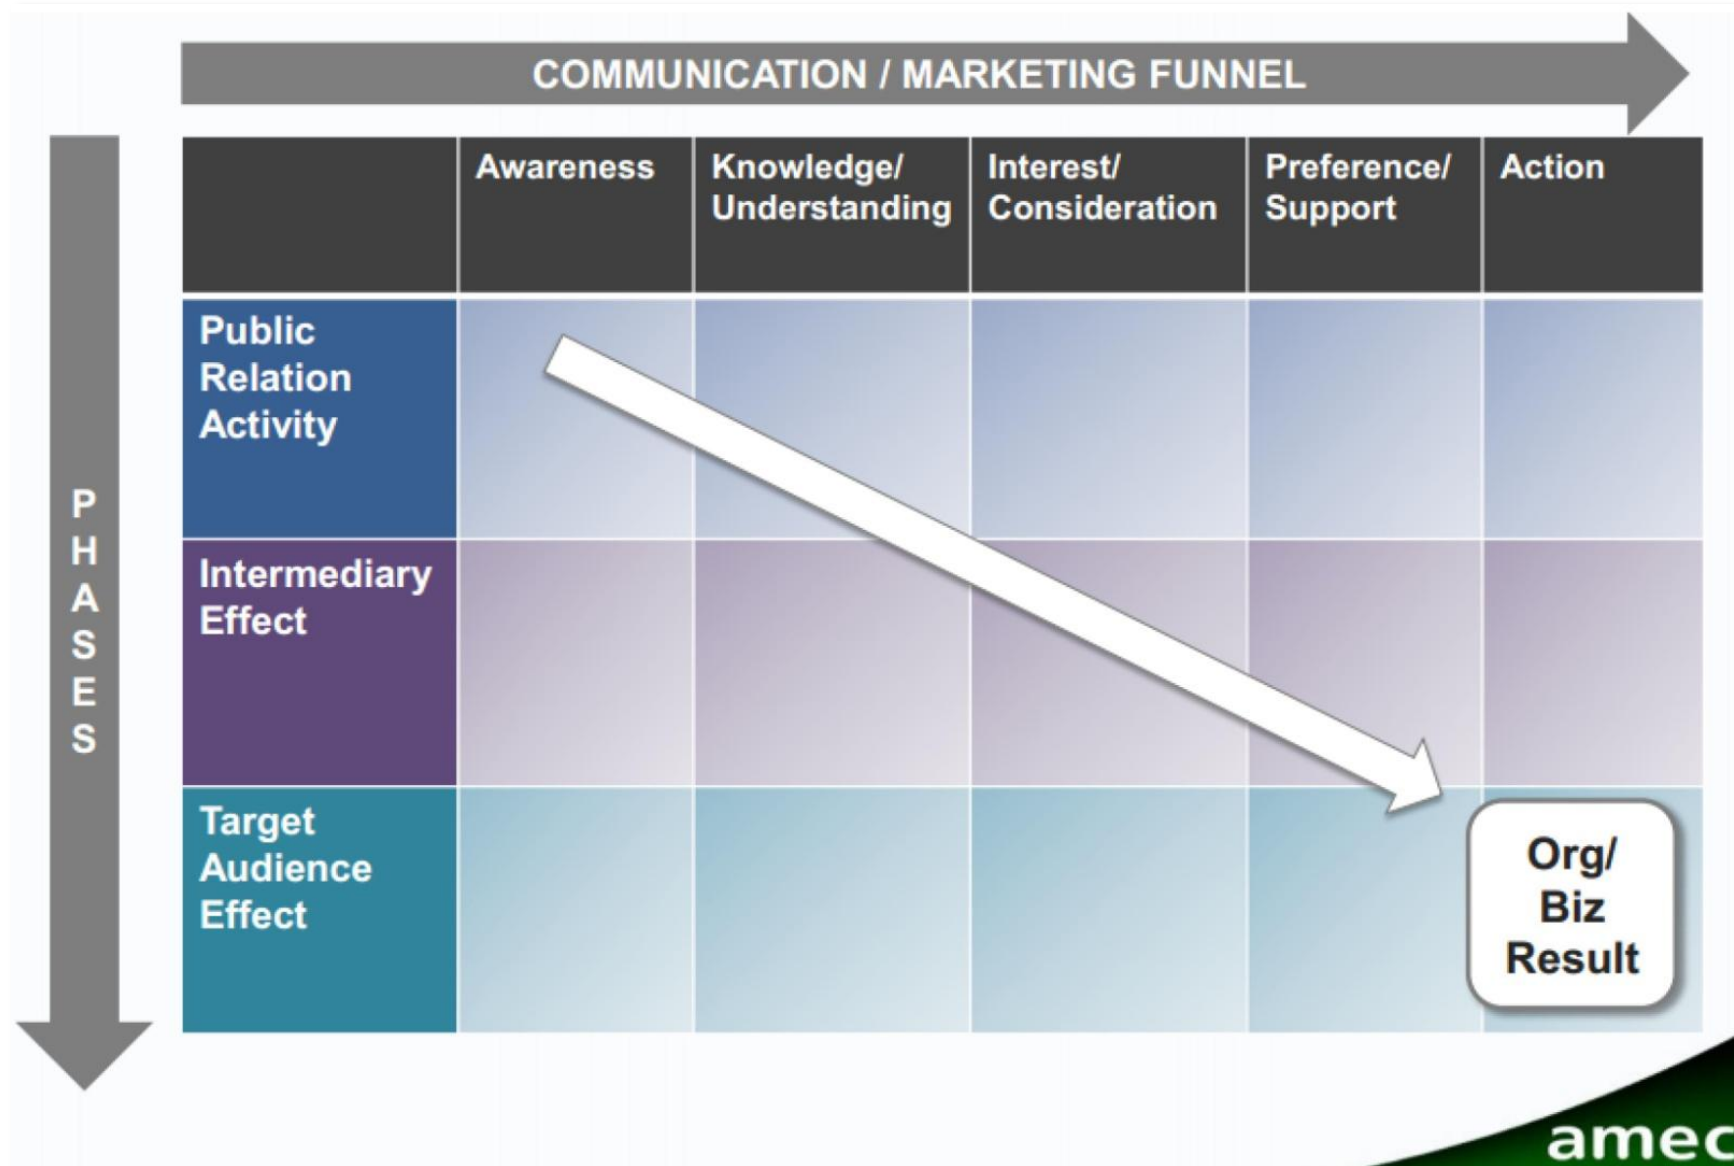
COMMUNICATION / MARKETING FUNNEL

PHASES

| | Awareness | Knowledge/ Understanding | Interest/ Consideration | Preference/ Support | Action |
|---|---|---|---|---|---|
| Public Relation Activity | | | | | |
| Intermediary Effect | | | | | |
| Target Audience Effect | | | | | Org/ Biz Result |

amec